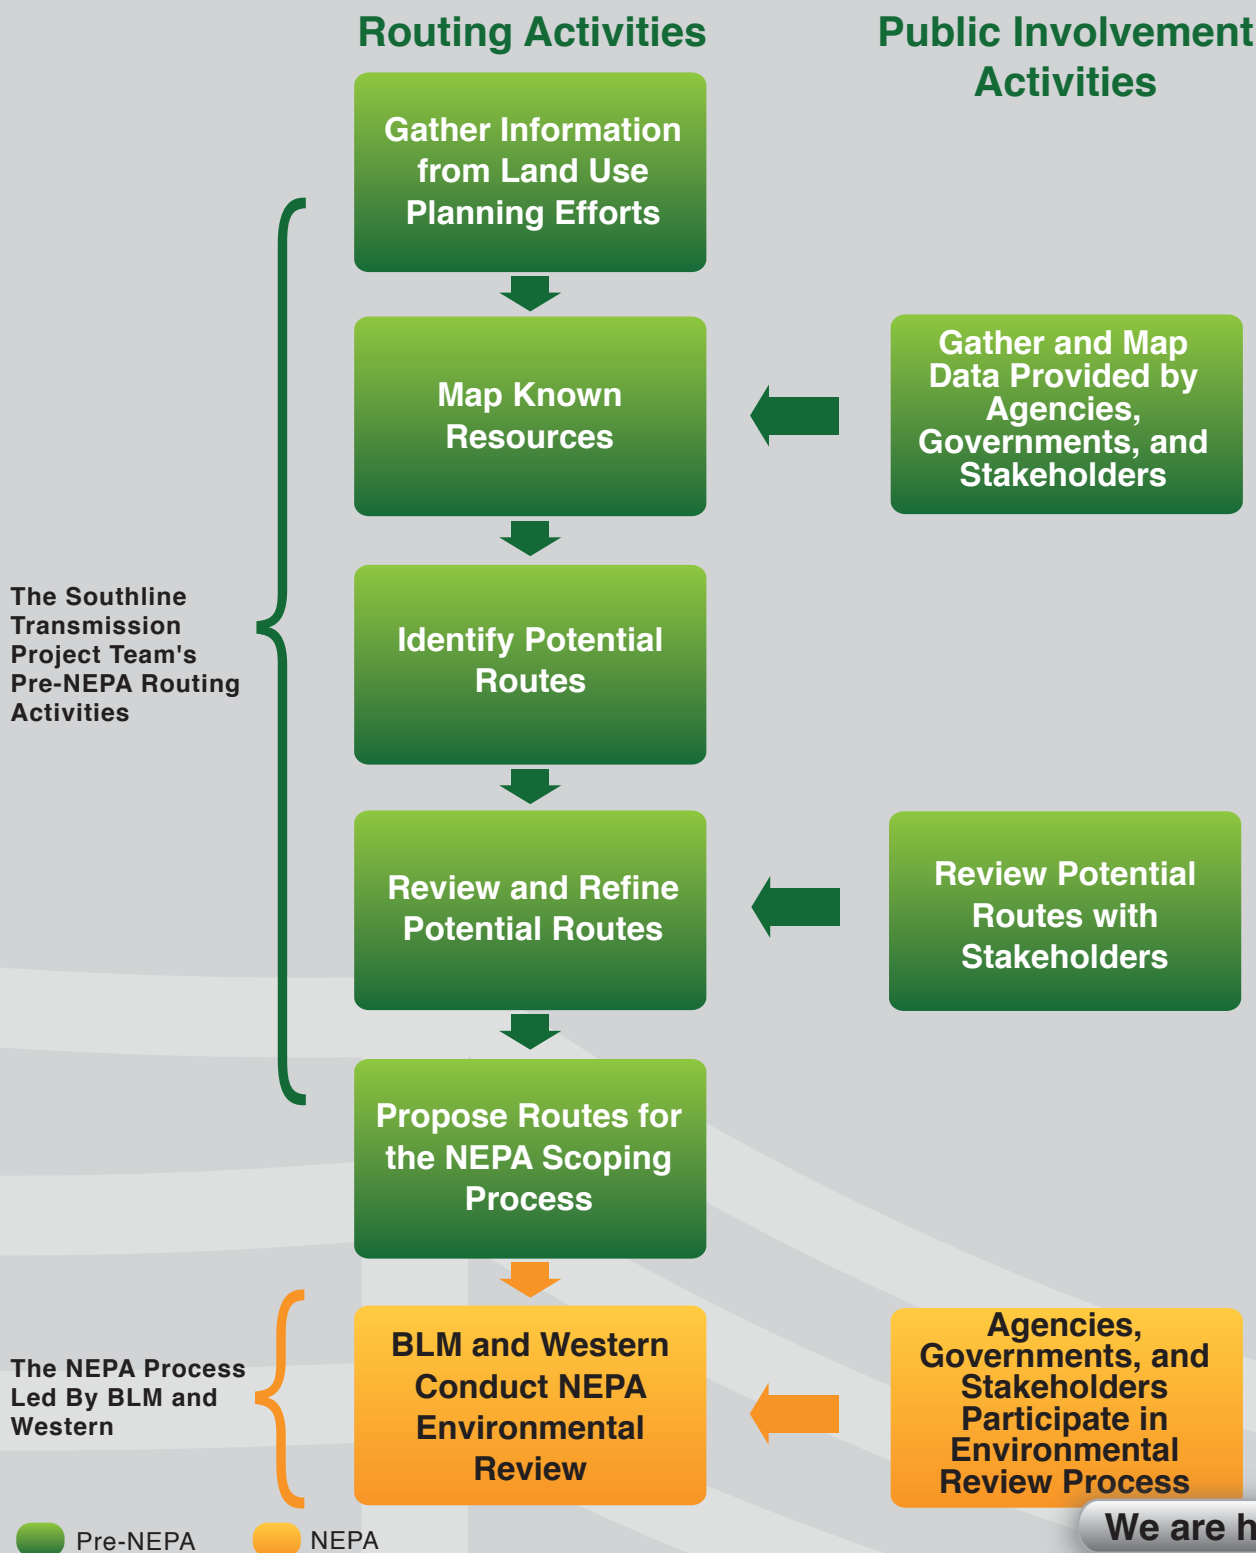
Routing Activities

Public Involvement Activities

Gather Information from Land Use Planning Efforts

Map Known Resources

Gather and Map Data Provided by Agencies, Governments, and Stakeholders

The Southline Transmission Project Team's Pre-NEPA Routing Activities

Identify Potential Routes

Review and Refine Potential Routes

Review Potential Routes with Stakeholders

Propose Routes for the NEPA Scoping Process

The NEPA Process Led By BLM and Western

BLM and Western Conduct NEPA Environmental Review

Agencies, Governments, and Stakeholders Participate in Environmental Review Process

Pre-NEPA NEPA

We are h